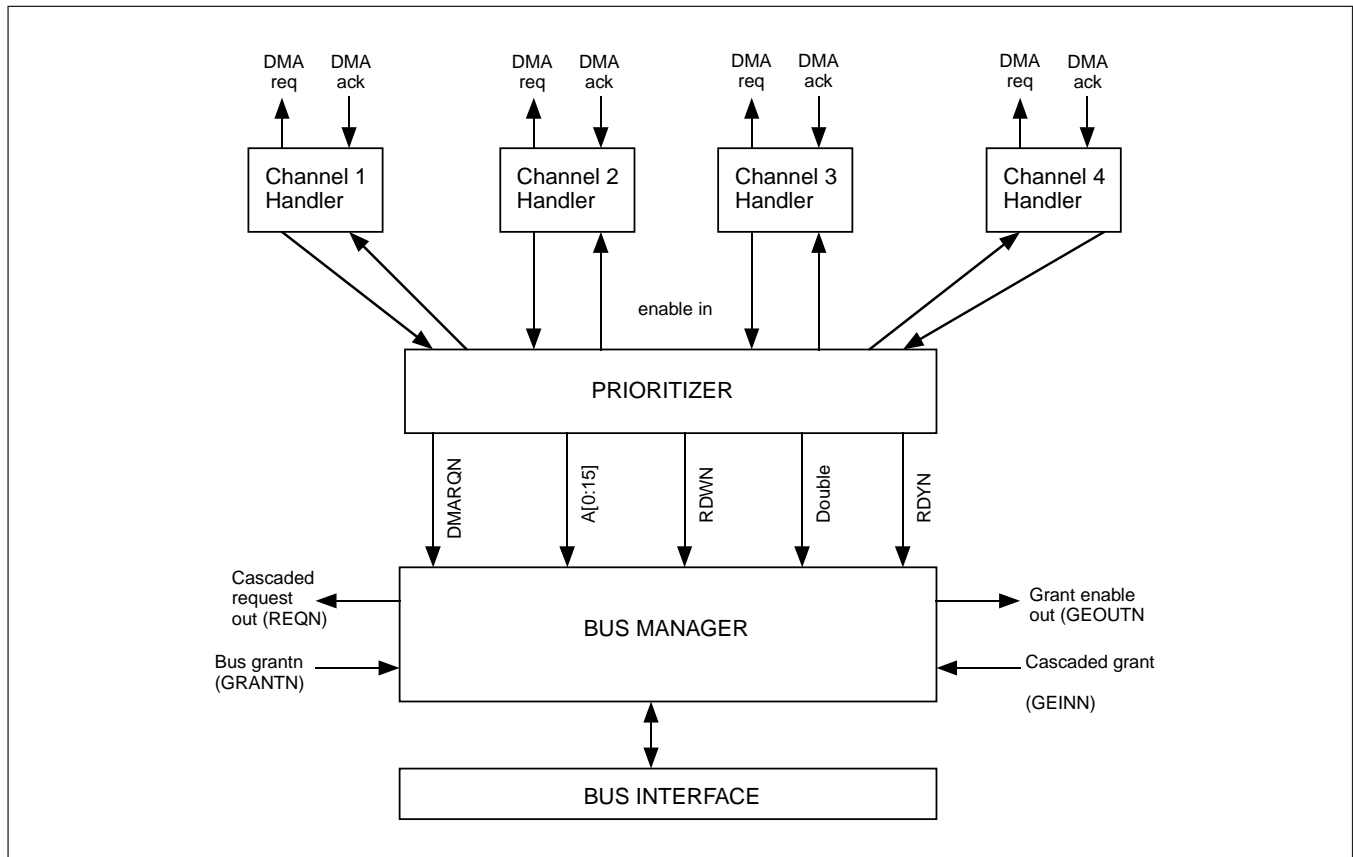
DMA req
DMA ack
Channel 1 Handler

DMA req
DMA ack
Channel 2 Handler

DMA req
DMA ack
Channel 3 Handler

DMA req
DMA ack
Channel 4 Handler

enable in

PRIORITIZER

DMARQN
A[0:15]
RDWN
Double
RDYN

Cascaded request out (REQN)
Bus grantn (GRANTN)

BUS MANAGER

Grant enable out (GEOUTN
Cascaded grant
(GEINN)

BUS INTERFACE